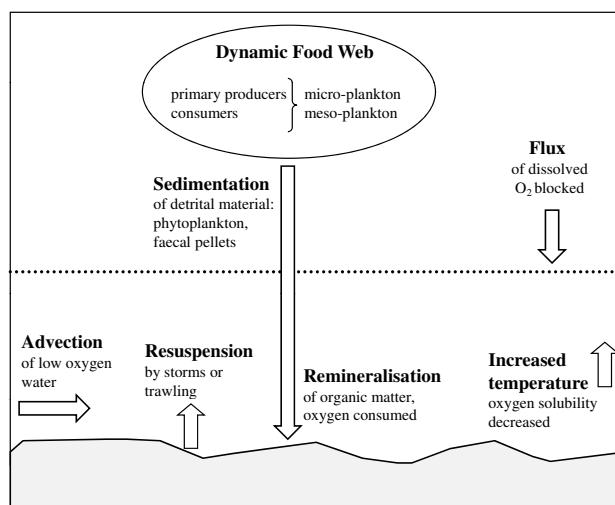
Dynamic Food Web

primary producers
consumers
micro-plankton
meso-plankton

Sedimentation
of detrital material: phytoplankton, faecal pellets

Flux
of dissolved $O_2$ blocked

Advection
of low oxygen water

Resuspension
by storms or trawling

Remineralisation
of organic matter, oxygen consumed

Increased temperature
oxygen solubility decreased